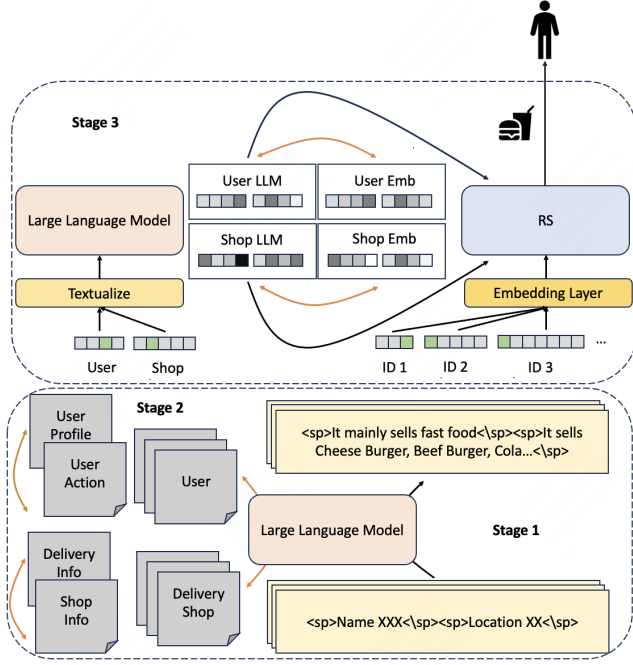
Stage 3

Large Language Model

Textualize

User

Shop

User LLM

User Emb

Shop LLM

Shop Emb

RS

Embedding Layer

ID 1

ID 2

ID 3

...

Stage 2

User Profile

User Action

User

Delivery Info

Shop Info

Delivery Shop

<sp>It mainly sells fast food<\sp><sp>It sells Cheese Burger, Beef Burger, Cola...<\sp>

Large Language Model

Stage 1

<sp>Name XXX<\sp><sp>Location XX<\sp>